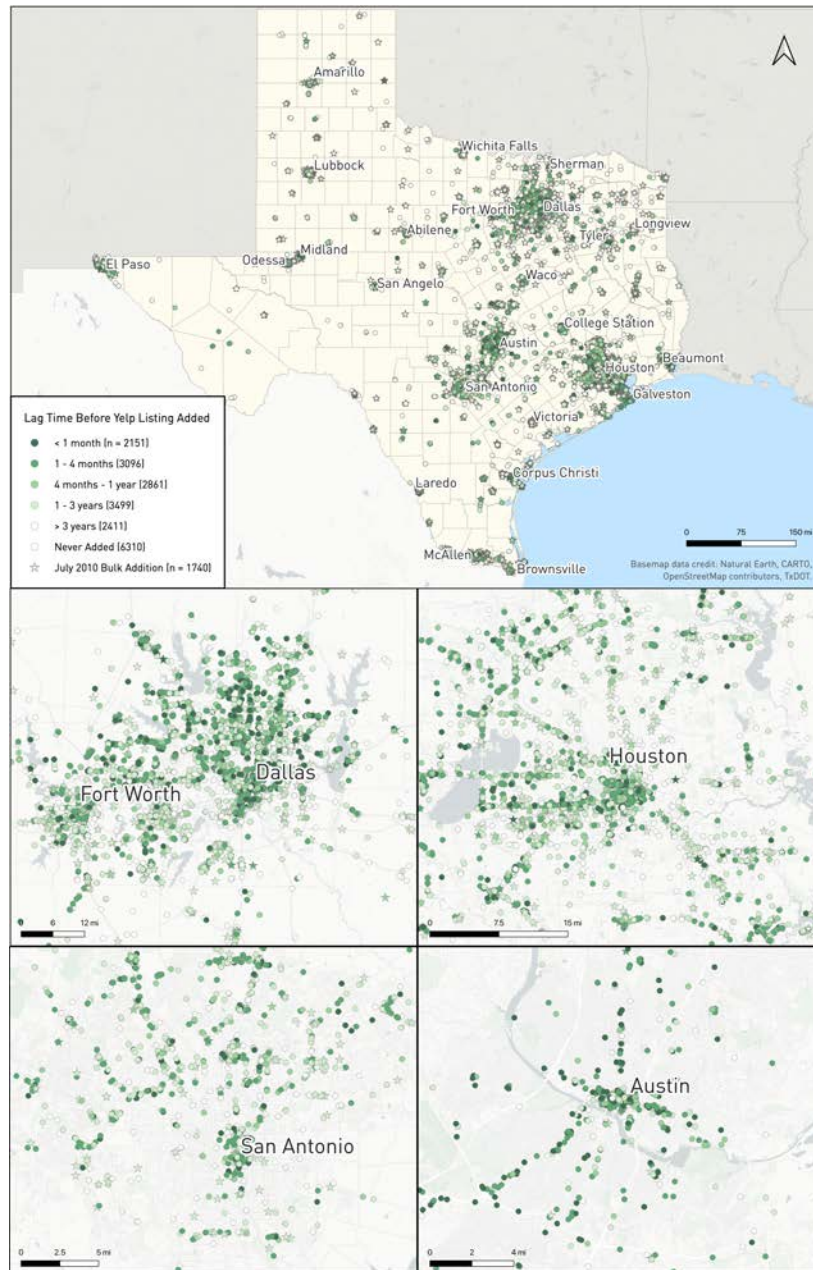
Amarillo

Lubbock

Wichita Falls

Sherman

Fort Worth

Dallas

Abilene

Tyler

Longview

Midland

Odessa

El Paso

San Angelo

Waco

College Station

Austin

Beaumont

Houston

San Antonio

Galveston

Victoria

Corpus Christi

Laredo

McAllen

Brownsville

Lag Time Before Yelp Listing Added

< 1 month (n = 2151)

1 - 4 months (3096)

4 months - 1 year (2861)

1 - 3 years (3499)

> 3 years (2411)

Never Added (6310)

July 2010 Bulk Addition (n = 1740)

0 75 150 mi

Basemap data credit: Natural Earth, CARTO, OpenStreetMap contributors, TxDOT.

Dallas

Fort Worth

0 6 12 mi

Houston

0 7.5 15 mi

San Antonio

0 2.5 5 mi

Austin

0 2 4 mi